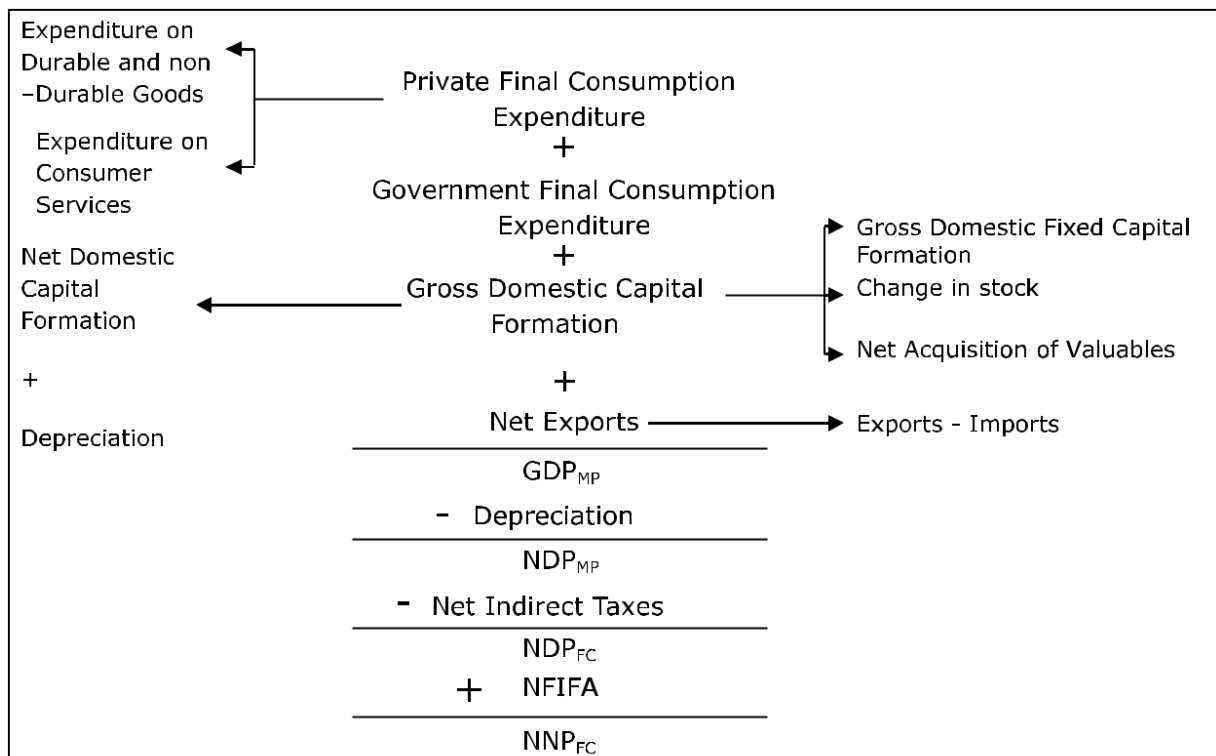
Expenditure on Durable and non –Durable Goods

Expenditure on Consumer Services

Private Final Consumption Expenditure

+

Government Final Consumption Expenditure

+

Net Domestic Capital Formation

+

Depreciation

Gross Domestic Capital Formation

Gross Domestic Fixed Capital Formation

Change in stock

Net Acquisition of Valuables

+

Net Exports

Exports - Imports

$GDP_{MP}$

- Depreciation

$NDP_{MP}$

- Net Indirect Taxes

$NDP_{FC}$

+ NFIFA

$NNP_{FC}$